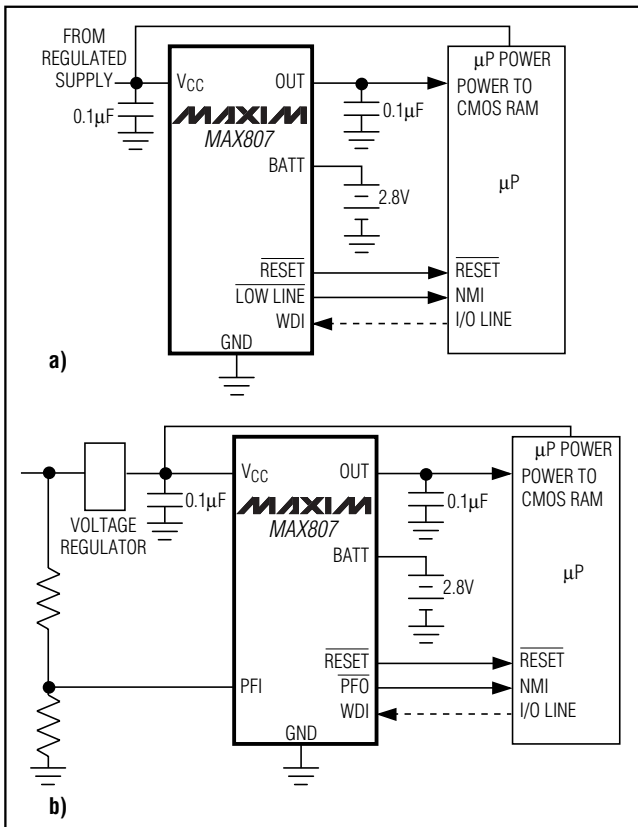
FROM REGULATED SUPPLY

$V_{CC}$

OUT

$\mu$P POWER

POWER TO CMOS RAM

0.1$\mu$F

0.1$\mu$F

MAXIM

MAX807

BATT

2.8V

$\mu$P

$\overline{RESET}$

$\overline{RESET}$

$\overline{LOW\ LINE}$

NMI

WDI

I/O LINE

GND

a)

$V_{CC}$

OUT

$\mu$P POWER

POWER TO CMOS RAM

0.1$\mu$F

0.1$\mu$F

VOLTAGE REGULATOR

MAXIM

MAX807

BATT

2.8V

$\mu$P

$\overline{RESET}$

$\overline{RESET}$

PFI

$\overline{PFO}$

NMI

WDI

I/O LINE

GND

b)